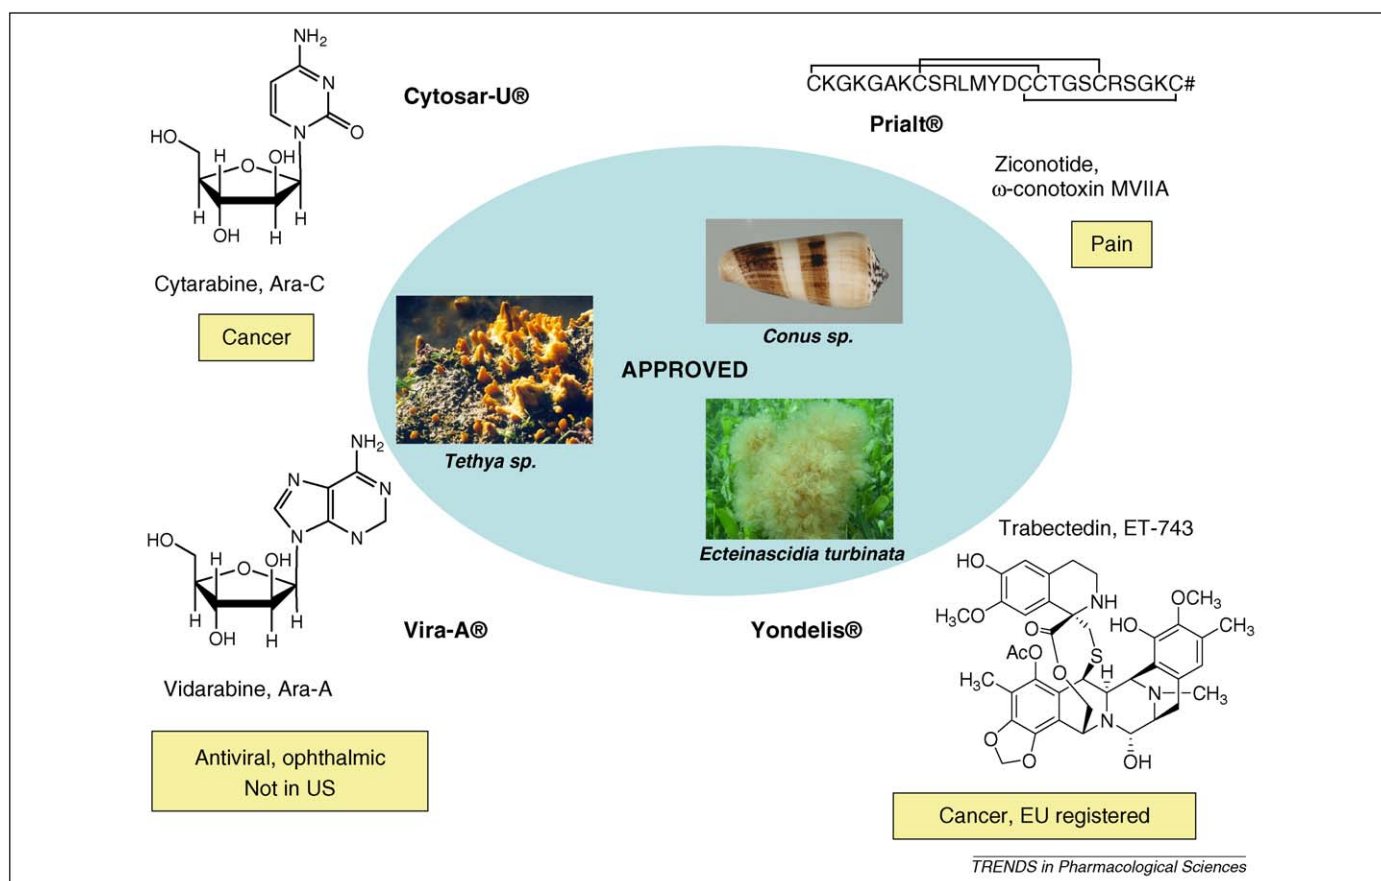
$NH_2$
N
N
O
HO
H
O
OH
H
H
H
OH
H

Cytosar-U®

Cytarabine, Ara-C

Cancer

CKGKGAKCSRLMYDCCTGSCRSGKC#

Prialt®

Ziconotide,
ω-conotoxin MVIIA

Pain

Conus sp.

APPROVED

Tethya sp.

Ecteinascidia turbinata

$NH_2$
N
N
N
N
HO
H
O
OH
H
H
OH
H

Vira-A®

Vidarabine, Ara-A

Antiviral, ophthalmic
Not in US

Yondelis®

Trabectedin, ET-743

HO
NH
$H_3CO$
$OCH_3$
HO
$CH_3$
O
AcO
S
H
$H_3C$
O
N
$CH_3$
O
N
O
OH

Cancer, EU registered

TRENDS in Pharmacological Sciences